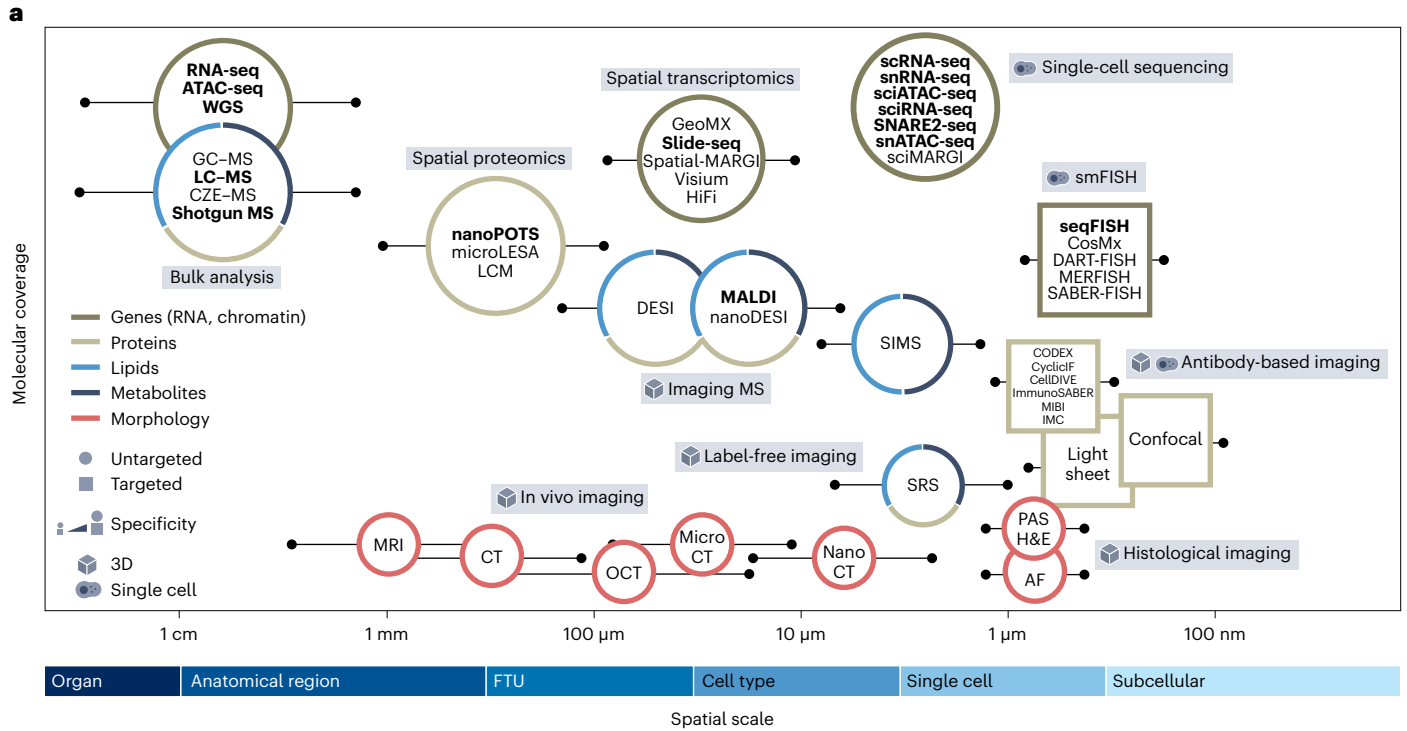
a

RNA-seq
ATAC-seq
WGS

GC–MS
LC–MS
CZE–MS
Shotgun MS

Bulk analysis

Spatial proteomics

nanoPOTS
microLESA
LCM

Spatial transcriptomics

GeoMX
Slide-seq
Spatial-MARGI
Visium
HiFi

scRNA-seq
snRNA-seq
sciATAC-seq
sciRNA-seq
SNARE2-seq
snATAC-seq
sciMARGI

Single-cell sequencing

smFISH

seqFISH
CosMx
DART-FISH
MERFISH
SABER-FISH

Genes (RNA, chromatin)
Proteins
Lipids
Metabolites
Morphology

Untargeted
Targeted

Specificity

3D
Single cell

DESI

MALDI
nanoDESI

SIMS

Imaging MS

CODEX
CyclicIF
CellDIVE
ImmunoSABER
MIBI
IMC

Antibody-based imaging

Light sheet

Confocal

Label-free imaging

SRS

In vivo imaging

MRI
CT
OCT
Micro CT
Nano CT

PAS
H&E
AF

Histological imaging

Molecular coverage

1 cm
1 mm
100 µm
10 µm
1 µm
100 nm

| Organ | Anatomical region | FTU | Cell type | Single cell | Subcellular |
|---|---|---|---|---|---|

Spatial scale